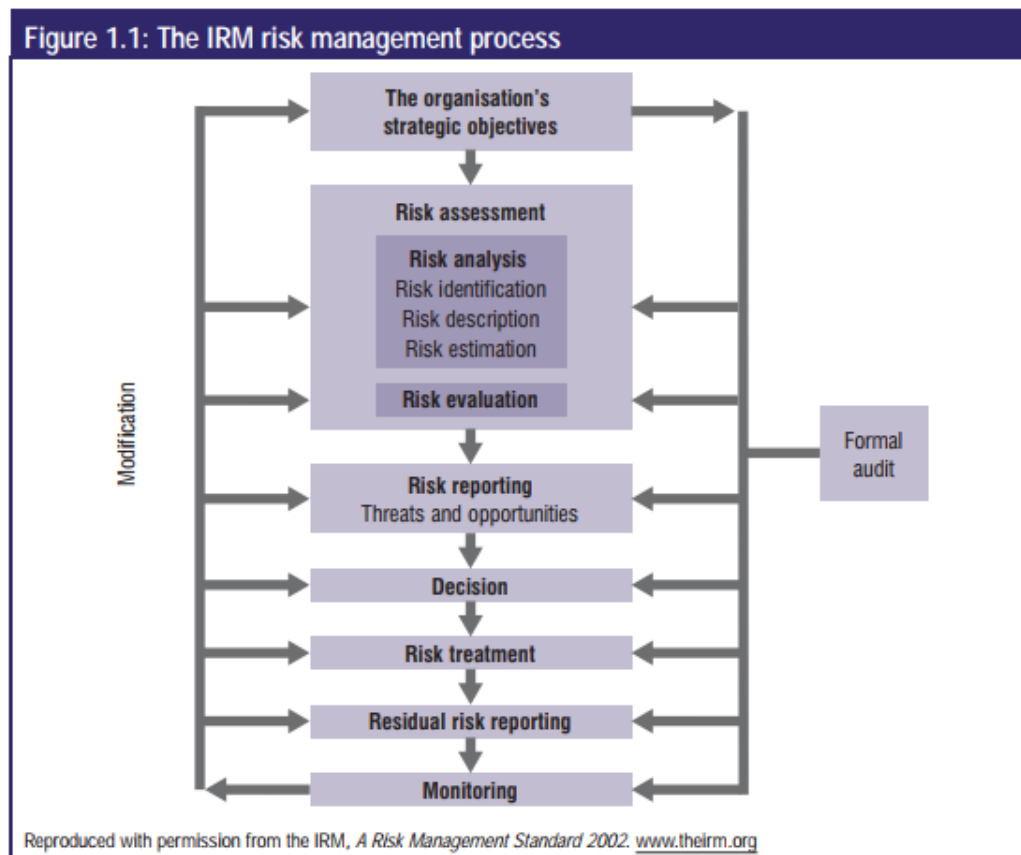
Figure 1.1: The IRM risk management process

The organisation's strategic objectives

Risk assessment

Risk analysis
Risk identification
Risk description
Risk estimation

Risk evaluation

Modification

Formal audit

Risk reporting
Threats and opportunities

Decision

Risk treatment

Residual risk reporting

Monitoring

Reproduced with permission from the IRM, *A Risk Management Standard 2002*. www.theirm.org